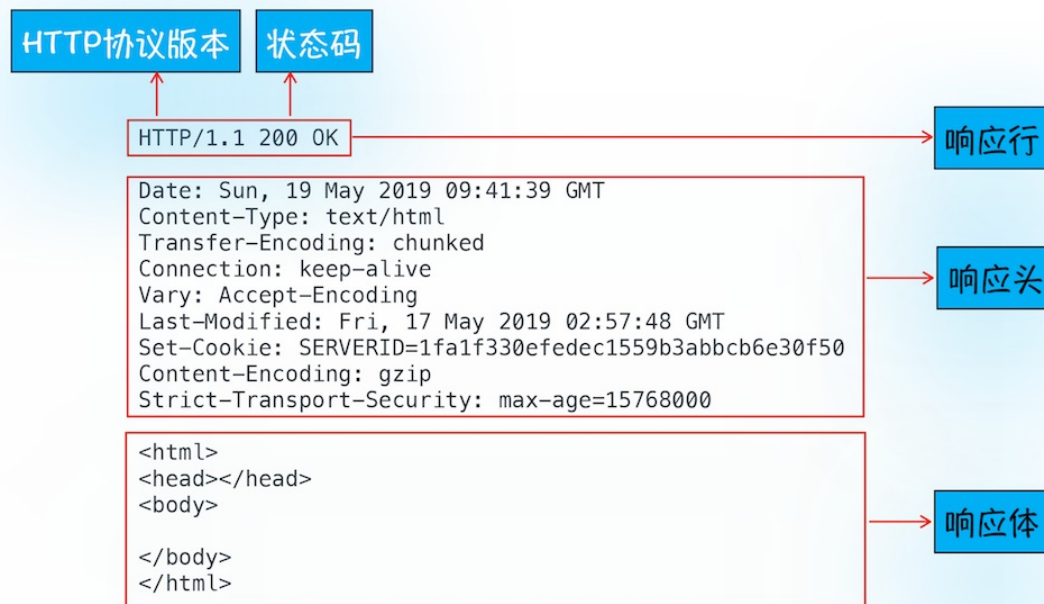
HTTP协议版本

状态码

HTTP/1.1 200 OK

响应行

Date: Sun, 19 May 2019 09:41:39 GMT
Content-Type: text/html
Transfer-Encoding: chunked
Connection: keep-alive
Vary: Accept-Encoding
Last-Modified: Fri, 17 May 2019 02:57:48 GMT
Set-Cookie: SERVERID=1fa1f330efedec1559b3abbcb6e30f50
Content-Encoding: gzip
Strict-Transport-Security: max-age=15768000

响应头

<html>
<head></head>
<body>

</body>
</html>

响应体